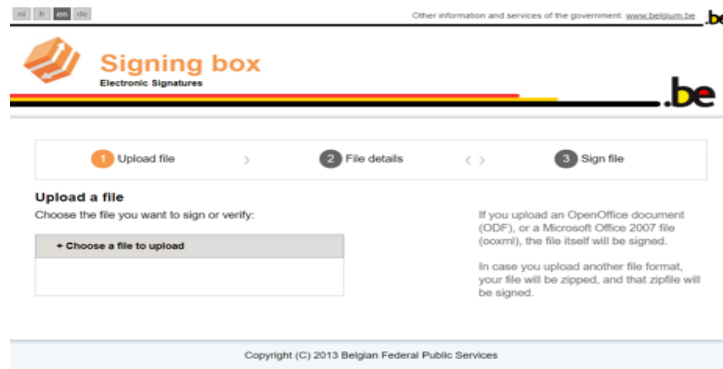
nl fr en de

Other information and services of the government www.belgium.be .be

Signing box
Electronic Signatures

.be

1 Upload file › 2 File details ‹ › 3 Sign file

Upload a file
Choose the file you want to sign or verify:

+ Choose a file to upload

If you upload an OpenOffice document (ODF), or a Microsoft Office 2007 file (ooxml), the file itself will be signed.

In case you upload another file format, your file will be zipped, and that zipfile will be signed.

Copyright (C) 2013 Belgian Federal Public Services